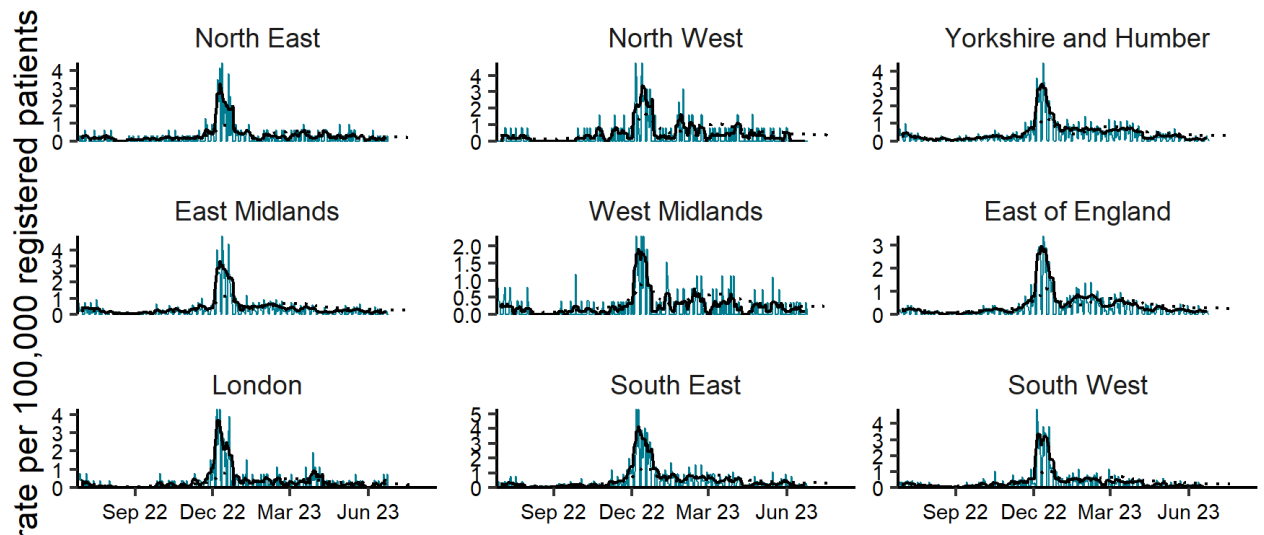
rate per 100,000 registered patients

North East
4
3
2
1
0

North West
4
3
2
1
0

Yorkshire and Humber
4
3
2
1
0

East Midlands
4
3
2
1
0

West Midlands
2.0
1.5
1.0
0.5
0.0

East of England
3
2
1
0

London
4
3
2
1
0
Sep 22
Dec 22
Mar 23
Jun 23

South East
5
4
3
2
1
0
Sep 22
Dec 22
Mar 23
Jun 23

South West
4
3
2
1
0
Sep 22
Dec 22
Mar 23
Jun 23